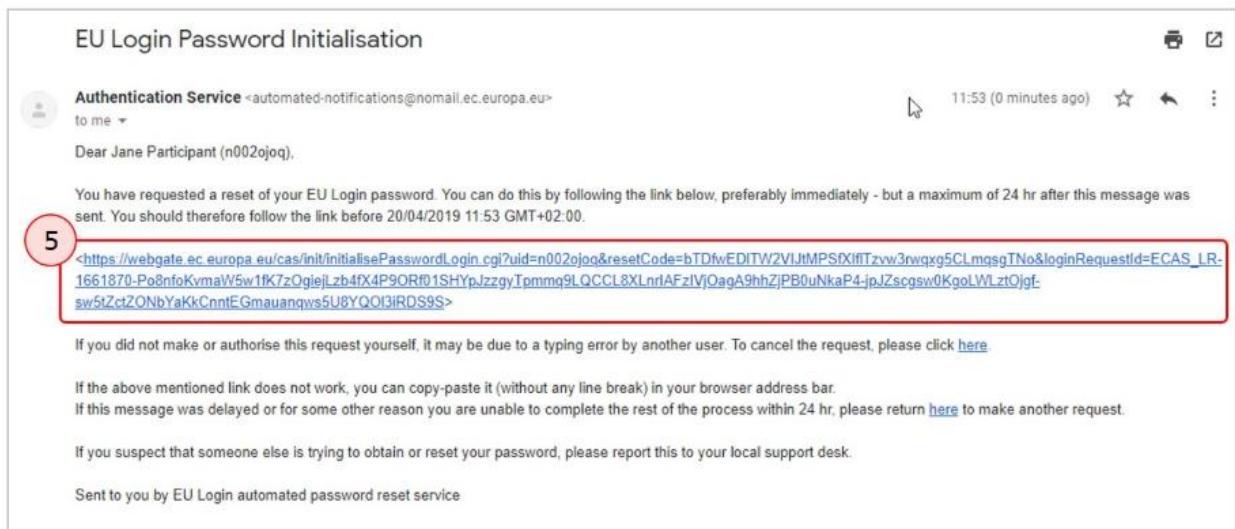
EU Login Password Initialisation

Authentication Service <automated-notifications@nomail.ec.europa.eu>
to me

11:53 (0 minutes ago)

Dear Jane Participant (n002ojoq),

You have requested a reset of your EU Login password. You can do this by following the link below, preferably immediately - but a maximum of 24 hr after this message was sent. You should therefore follow the link before 20/04/2019 11:53 GMT+02:00.

5

<https://webgate.ec.europa.eu/cas/init/initialisePasswordLogin.cgi?uid=n002ojoq&resetCode=bTDfwEDITW2VIJtMPSfXlflTzvw3rwqxg5CLmqsgTNo&loginRequestId=ECAS_LR-1661870-Po8nfoKvmaW5w1fK7zOgiejLzb4fX4P9ORf01SHYpJzzgyTpmmq9LQCCL8XLnrlAFzIVjOagA9hhZjPB0uNkaP4-jpJZscgsw0KgoLWLztOjgf-sw5tZctZONbYaKkCnntEGmauanqws5U8YQOl3iRDS9S>

If you did not make or authorise this request yourself, it may be due to a typing error by another user. To cancel the request, please click here.

If the above mentioned link does not work, you can copy-paste it (without any line break) in your browser address bar.
If this message was delayed or for some other reason you are unable to complete the rest of the process within 24 hr, please return here to make another request.

If you suspect that someone else is trying to obtain or reset your password, please report this to your local support desk.

Sent to you by EU Login automated password reset service